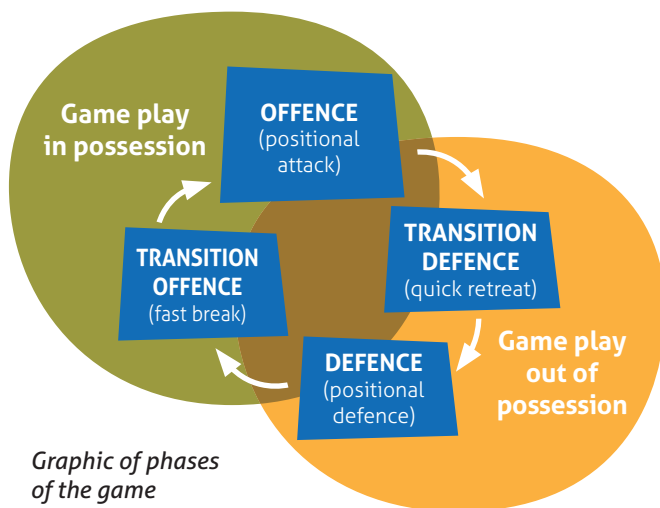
Game play in possession

OFFENCE
(positional attack)

TRANSITION DEFENCE
(quick retreat)

Game play out of possession

DEFENCE
(positional defence)

TRANSITION OFFENCE
(fast break)

Graphic of phases of the game